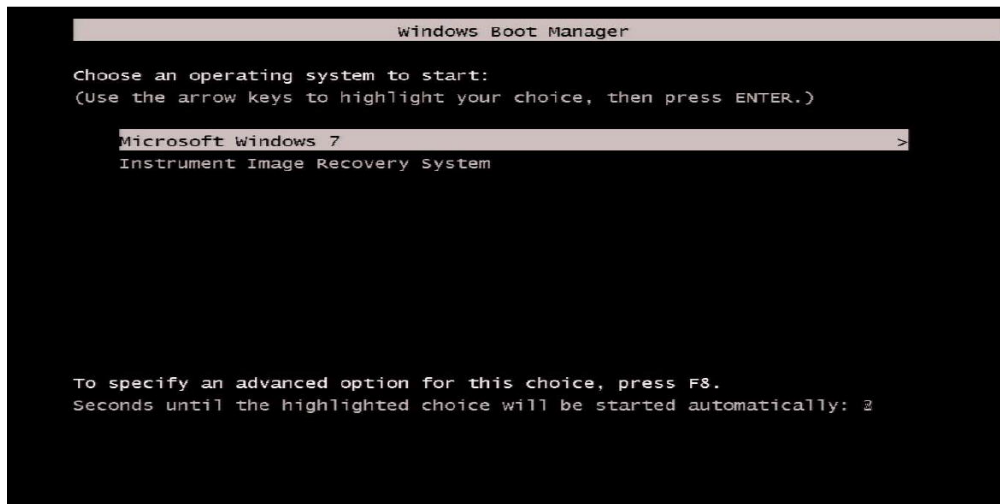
Windows Boot Manager

Choose an operating system to start:
(Use the arrow keys to highlight your choice, then press ENTER.)

Microsoft Windows 7 >
Instrument Image Recovery System

To specify an advanced option for this choice, press F8.
Seconds until the highlighted choice will be started automatically: 2